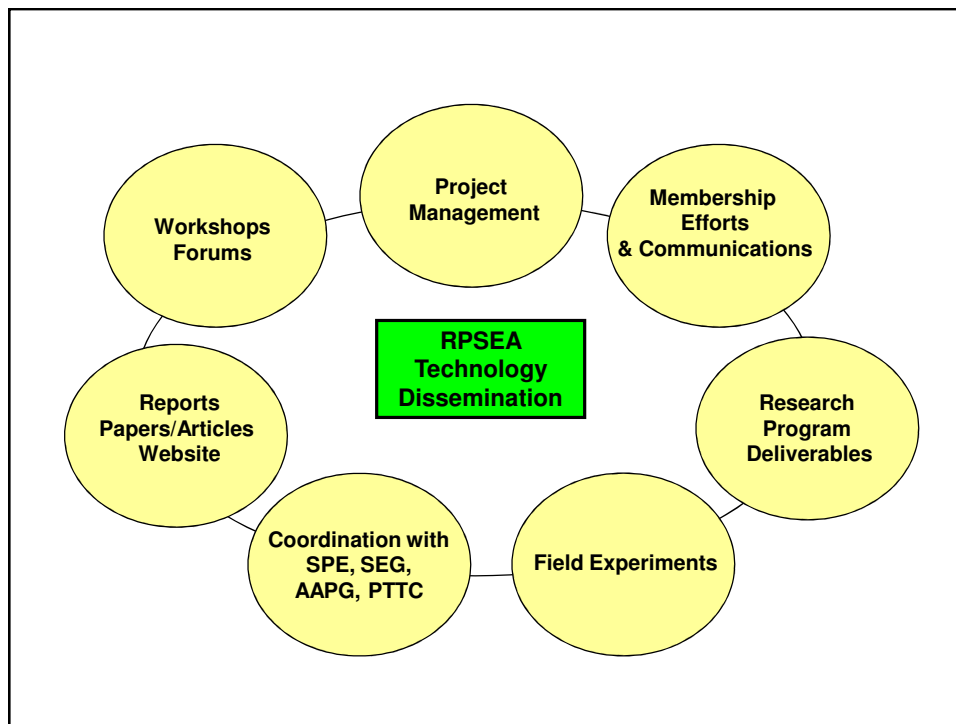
Project Management

Membership Efforts & Communications

Workshops Forums

RPSEA Technology Dissemination

Reports Papers/Articles Website

Research Program Deliverables

Coordination with SPE, SEG, AAPG, PTTC

Field Experiments